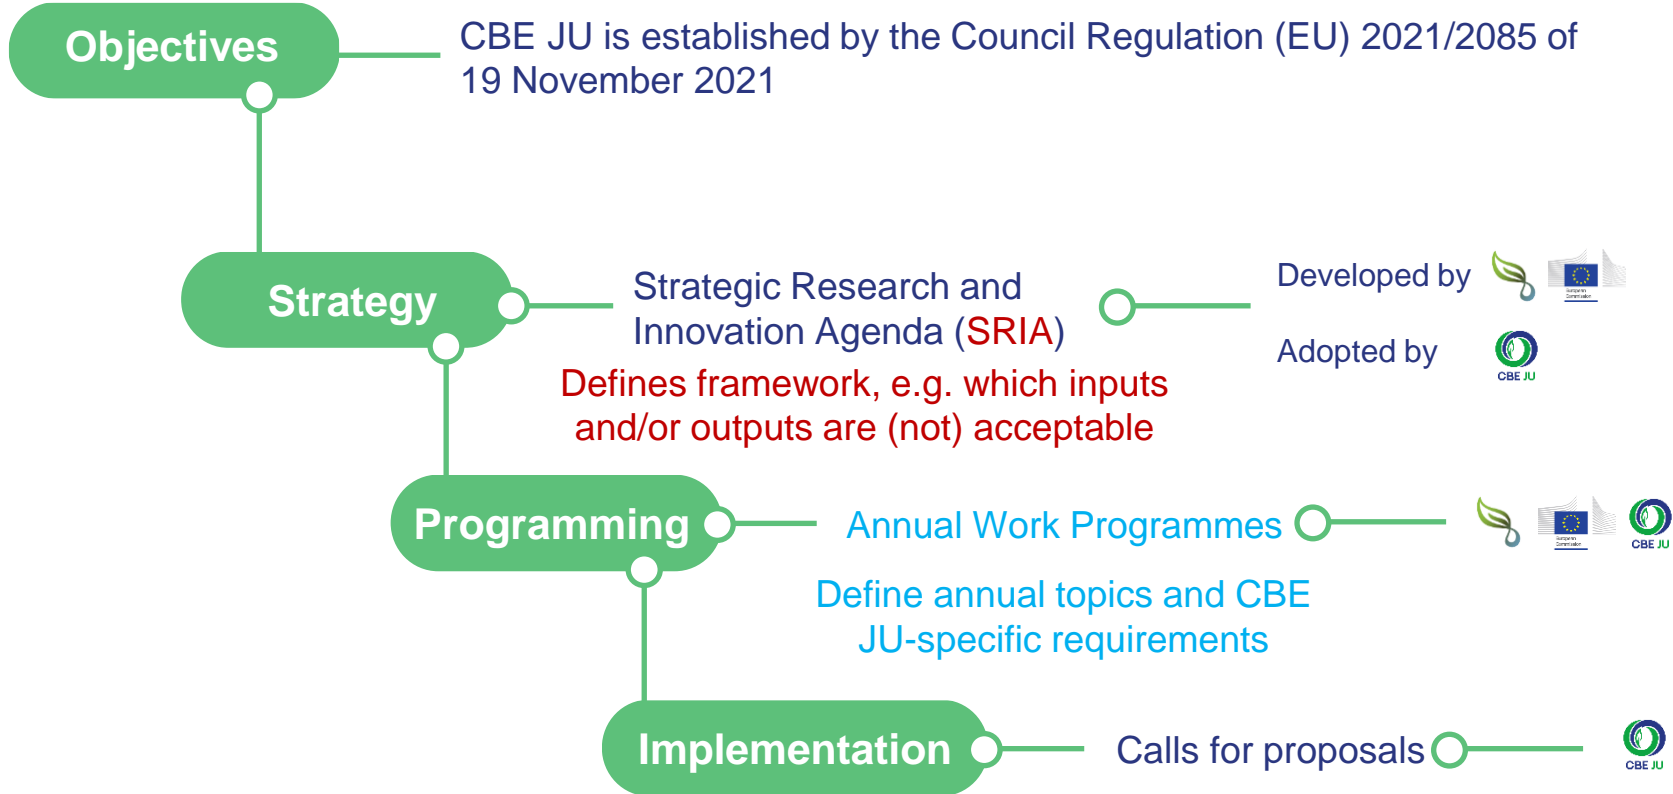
Objectives

CBE JU is established by the Council Regulation (EU) 2021/2085 of 19 November 2021

Strategy

Strategic Research and Innovation Agenda (SRIA)

Defines framework, e.g. which inputs and/or outputs are (not) acceptable

Developed by

Adopted by

CBE JU

Programming

Annual Work Programmes

CBE JU

Define annual topics and CBE JU-specific requirements

Implementation

Calls for proposals

CBE JU